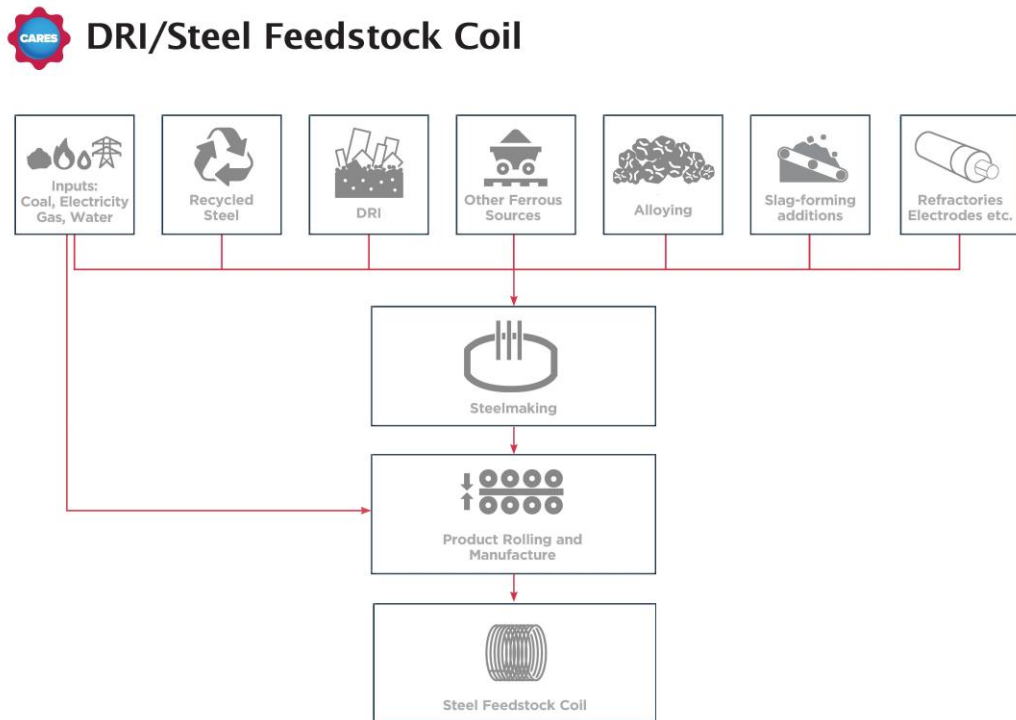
CARES

DRI/Steel Feedstock Coil

Inputs: Coal, Electricity Gas, Water

Recycled Steel

DRI

Other Ferrous Sources

Alloying

Slag-forming additions

Refractories Electrodes etc.

Steelmaking

Product Rolling and Manufacture

Steel Feedstock Coil